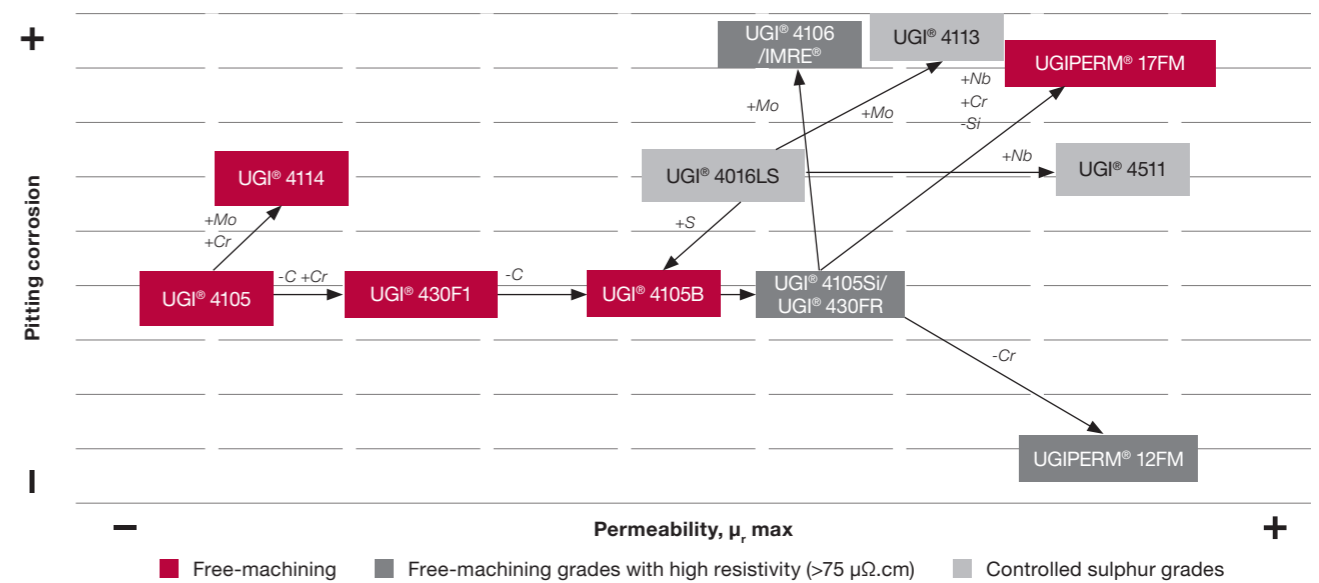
+

I

Pitting corrosion

UGI® 4106 /IMRE®

UGI® 4113

UGIPERM® 17FM

+Mo

+Mo

+Nb
+Cr
-Si

UGI® 4114

UGI® 4016LS

+Nb

UGI® 4511

+Mo
+Cr

+S

UGI® 4105

-C +Cr

UGI® 430F1

-C

UGI® 4105B

UGI® 4105Si/
UGI® 430FR

-Cr

UGIPERM® 12FM

−

Permeability, $\mu_r$ max

+

Free-machining

Free-machining grades with high resistivity (>75 µΩ.cm)

Controlled sulphur grades